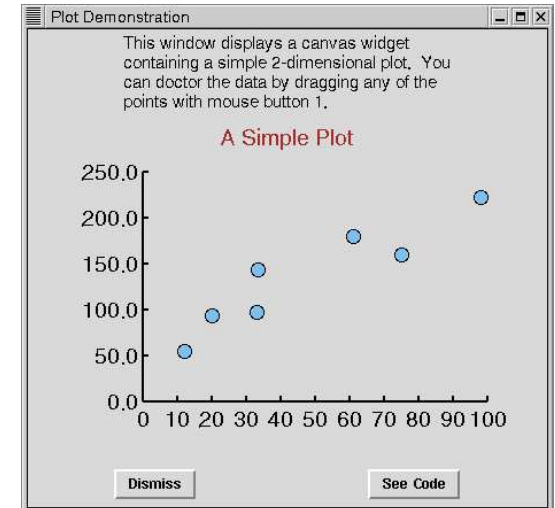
Plot Demonstration

This window displays a canvas widget containing a simple 2-dimensional plot. You can doctor the data by dragging any of the points with mouse button 1.

A Simple Plot

250.0
200.0
150.0
100.0
50.0
0.0

0 10 20 30 40 50 60 70 80 90 100

Dismiss

See Code